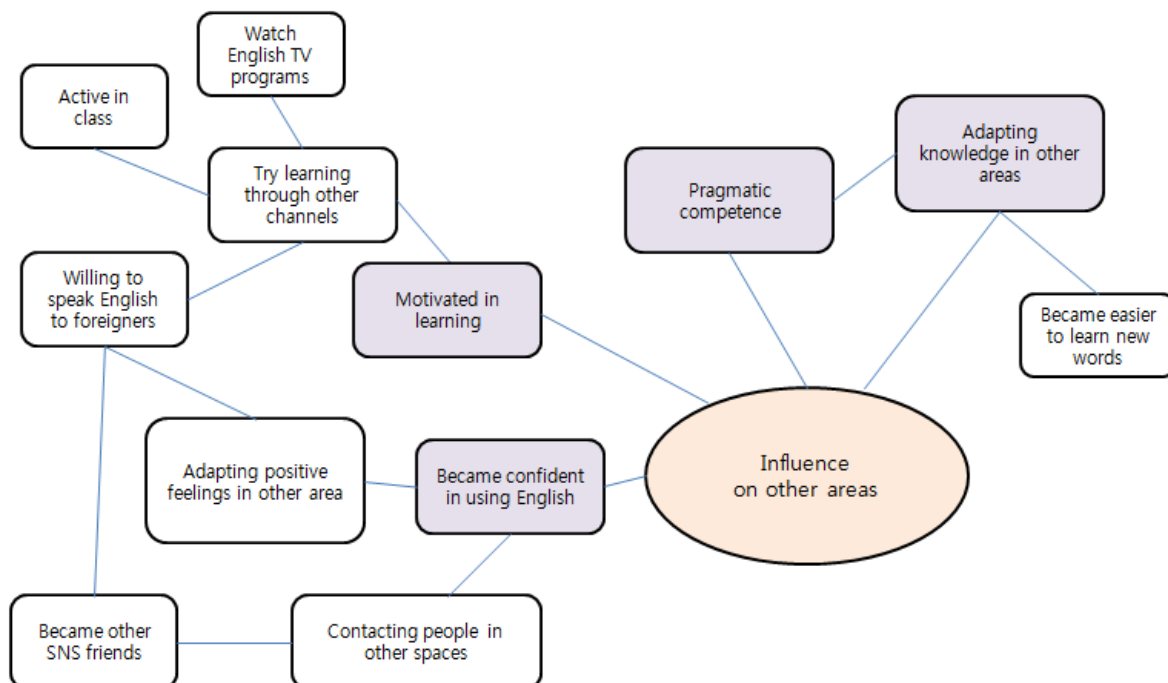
Watch English TV programs

Active in class

Try learning through other channels

Willing to speak English to foreigners

Motivated in learning

Pragmatic competence

Adapting knowledge in other areas

Became easier to learn new words

Adapting positive feelings in other area

Became confident in using English

Influence on other areas

Became other SNS friends

Contacting people in other spaces